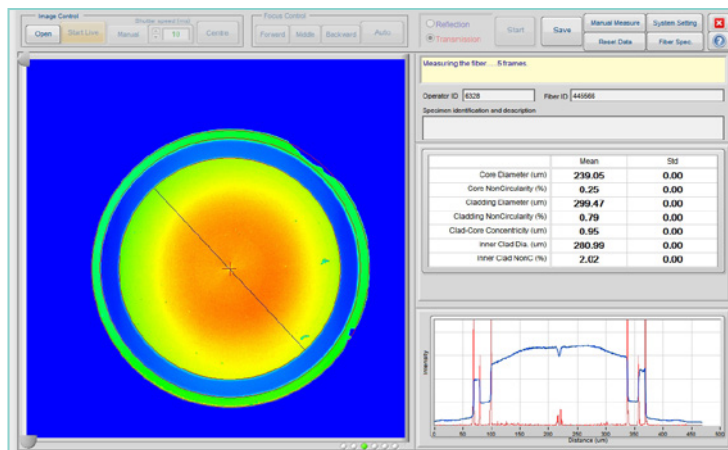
Image Control

Open Start Live

Shutter speed (ms)

Manual 10 Centre

Focus Control

Forward Middle Backward Auto

Reflection

Transmission

Start

Save

Manual Measure

Reset Data

System Setting

Fiber Spec.

Measuring the fiber ..... 5 frames

Operator ID 6328

Fiber ID 446666

Specimen identification and description

| | Mean | Std |
|---|---|---|
| Core Diameter (um) | 239.05 | 0.00 |
| Core NonCircularity (%) | 0.25 | 0.00 |
| Cladding Diameter (um) | 299.47 | 0.00 |
| Cladding NonCircularity (%) | 0.79 | 0.00 |
| Clad-Core Concentricity (um) | 0.95 | 0.00 |
| Inner Clad Dia. (um) | 280.99 | 0.00 |
| Inner Clad NonC (%) | 2.02 | 0.00 |

Intensity

Distance (um)

0 50 100 150 200 250 300 350 400 450 500